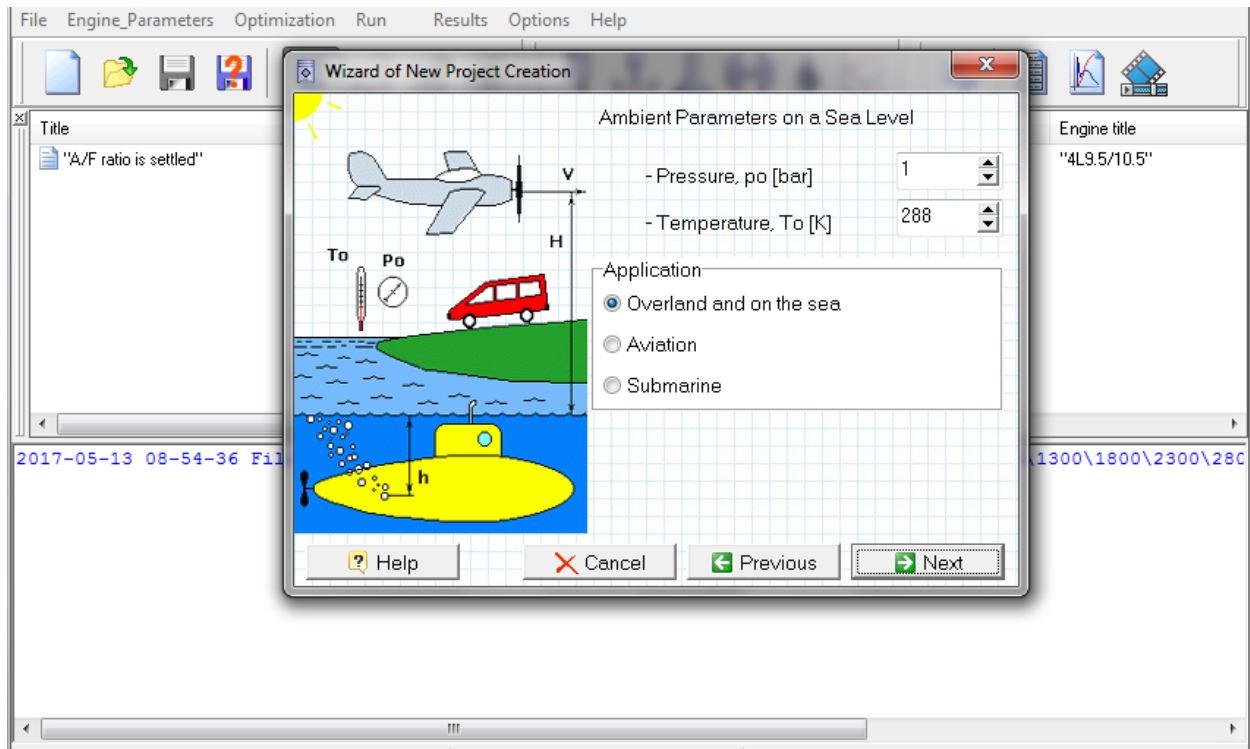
File Engine_Parameters Optimization Run Results Options Help

Title
"A/F ratio is settled"

Engine title
"4L9.5/10.5"

2017-05-13 08-54-36 Fil

\1300\1800\2300\280

Wizard of New Project Creation

Ambient Parameters on a Sea Level

- Pressure, po [bar] 1

- Temperature, To [K] 288

V
H
To
Po
h

Application
Overland and on the sea
Aviation
Submarine

Help
Cancel
Previous
Next